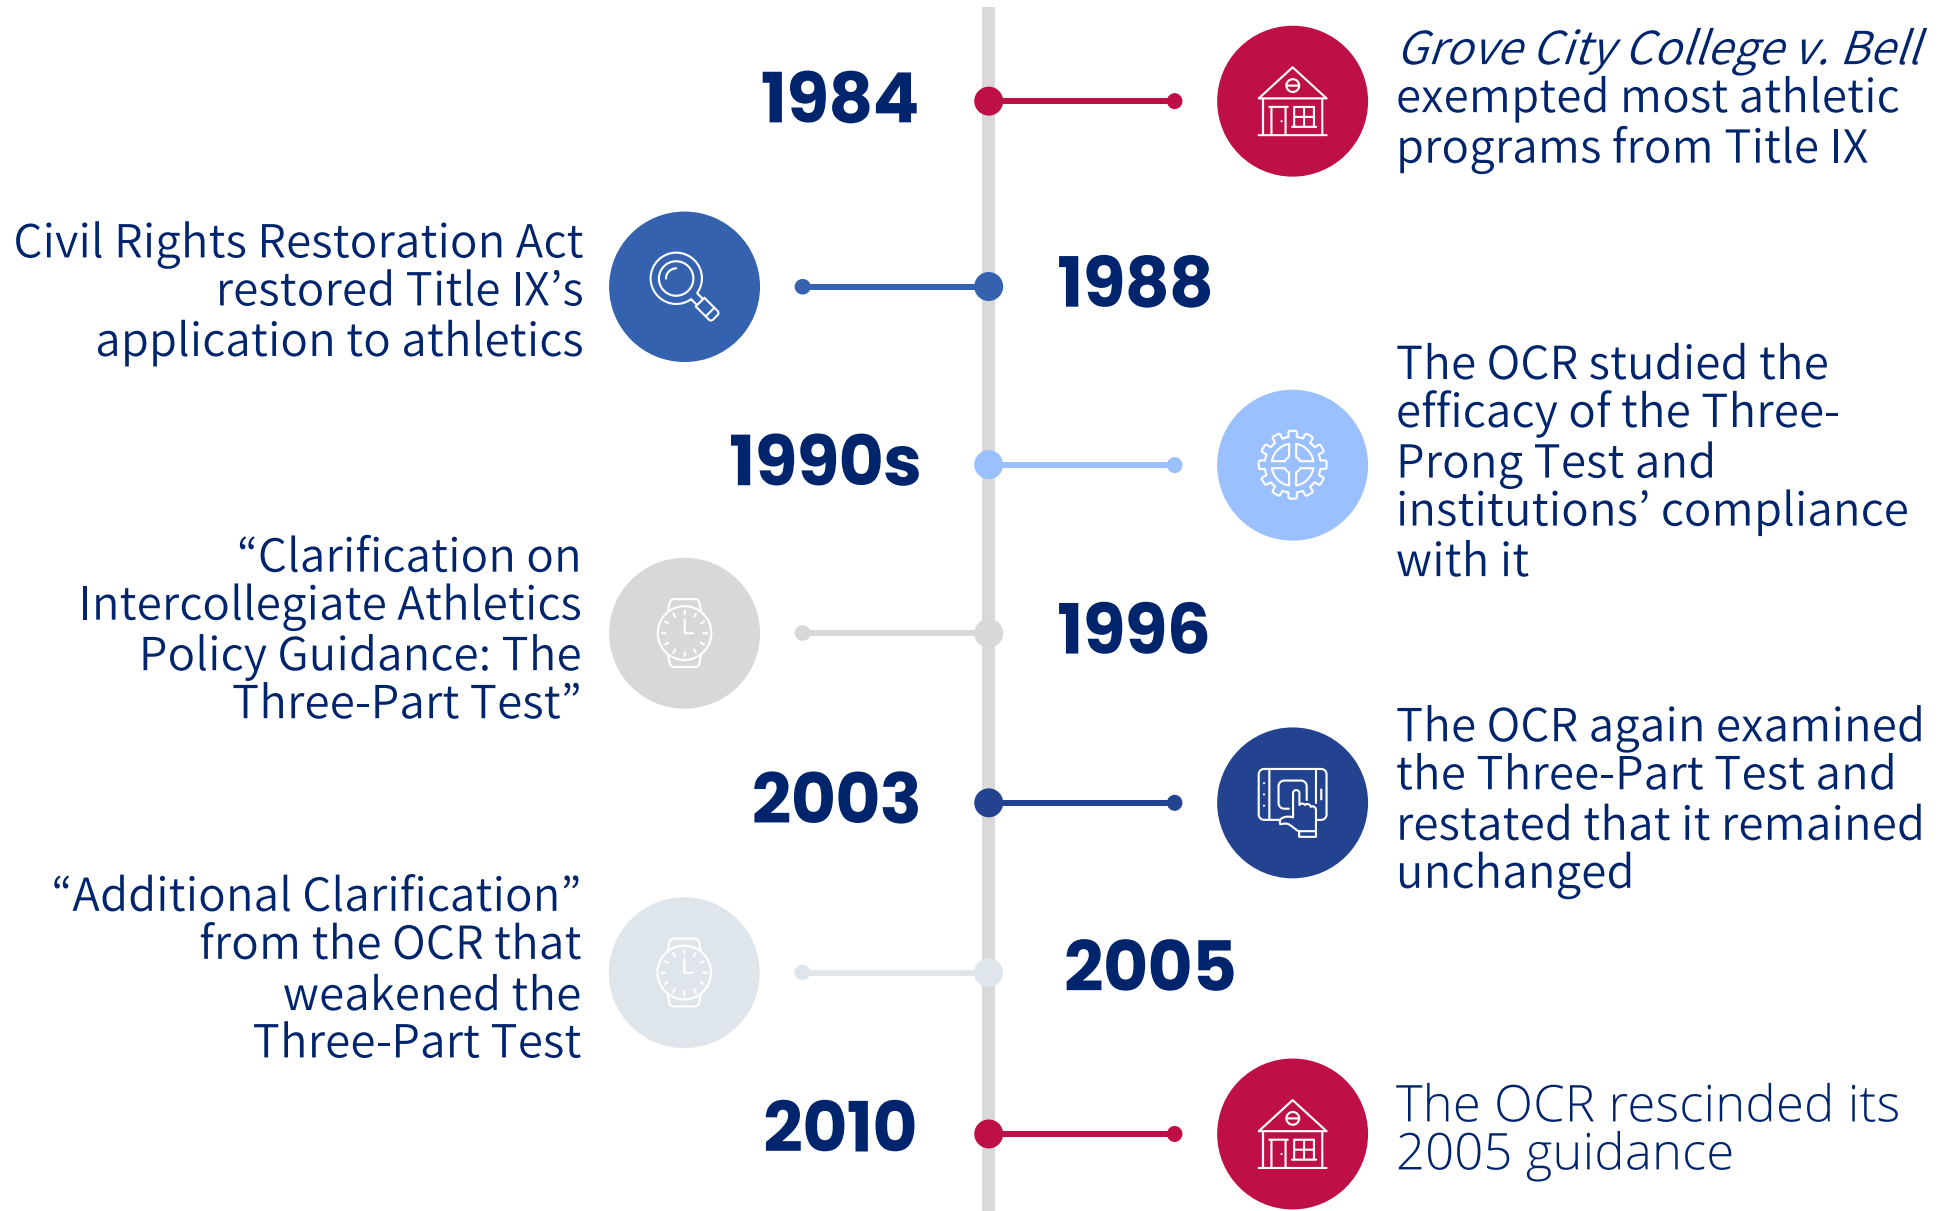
1984

Grove City College v. Bell exempted most athletic programs from Title IX

Civil Rights Restoration Act restored Title IX's application to athletics

1988

1990s

The OCR studied the efficacy of the Three-Prong Test and institutions' compliance with it

"Clarification on Intercollegiate Athletics Policy Guidance: The Three-Part Test"

1996

2003

The OCR again examined the Three-Part Test and restated that it remained unchanged

"Additional Clarification" from the OCR that weakened the Three-Part Test

2005

2010

The OCR rescinded its 2005 guidance